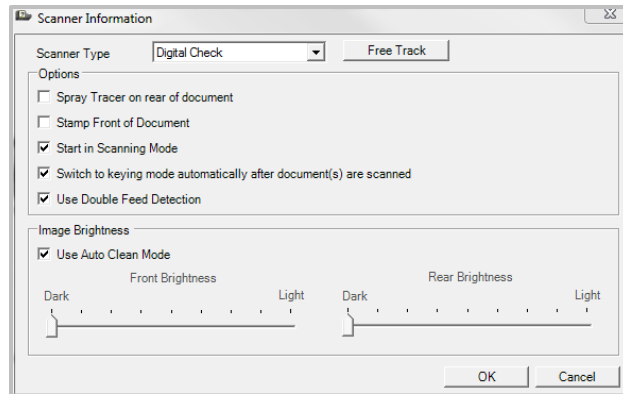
Scanner Information

Scanner Type Digital Check Free Track

Options

Spray Tracer on rear of document

Stamp Front of Document

Start in Scanning Mode

Switch to keying mode automatically after document(s) are scanned

Use Double Feed Detection

Image Brightness

Use Auto Clean Mode

Front Brightness

Dark Light

Rear Brightness

Dark Light

OK Cancel